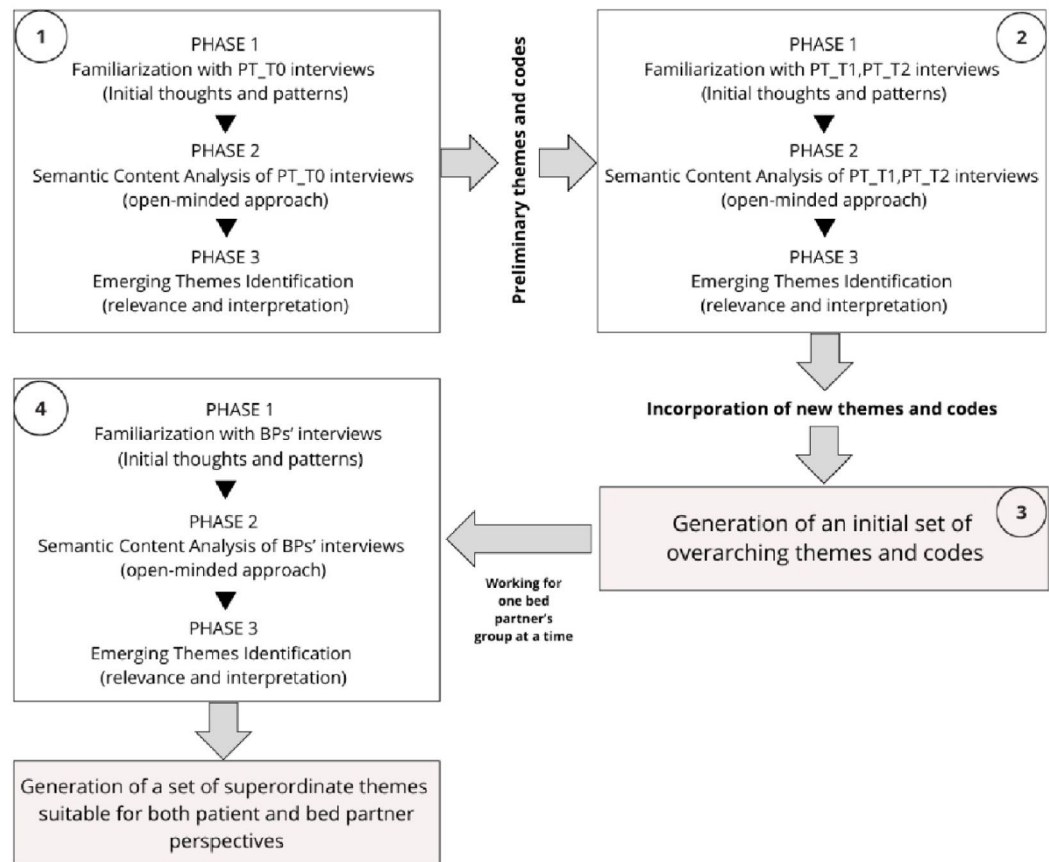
1

PHASE 1
Familiarization with PT_T0 interviews
(Initial thoughts and patterns)

PHASE 2
Semantic Content Analysis of PT_T0 interviews
(open-minded approach)

PHASE 3
Emerging Themes Identification
(relevance and interpretation)

Preliminary themes and codes

2

PHASE 1
Familiarization with PT_T1,PT_T2 interviews
(Initial thoughts and patterns)

PHASE 2
Semantic Content Analysis of PT_T1,PT_T2 interviews
(open-minded approach)

PHASE 3
Emerging Themes Identification
(relevance and interpretation)

Incorporation of new themes and codes

3

Generation of an initial set of overarching themes and codes

Working for one bed partner's group at a time

4

PHASE 1
Familiarization with BPs' interviews
(Initial thoughts and patterns)

PHASE 2
Semantic Content Analysis of BPs' interviews
(open-minded approach)

PHASE 3
Emerging Themes Identification
(relevance and interpretation)

Generation of a set of superordinate themes suitable for both patient and bed partner perspectives